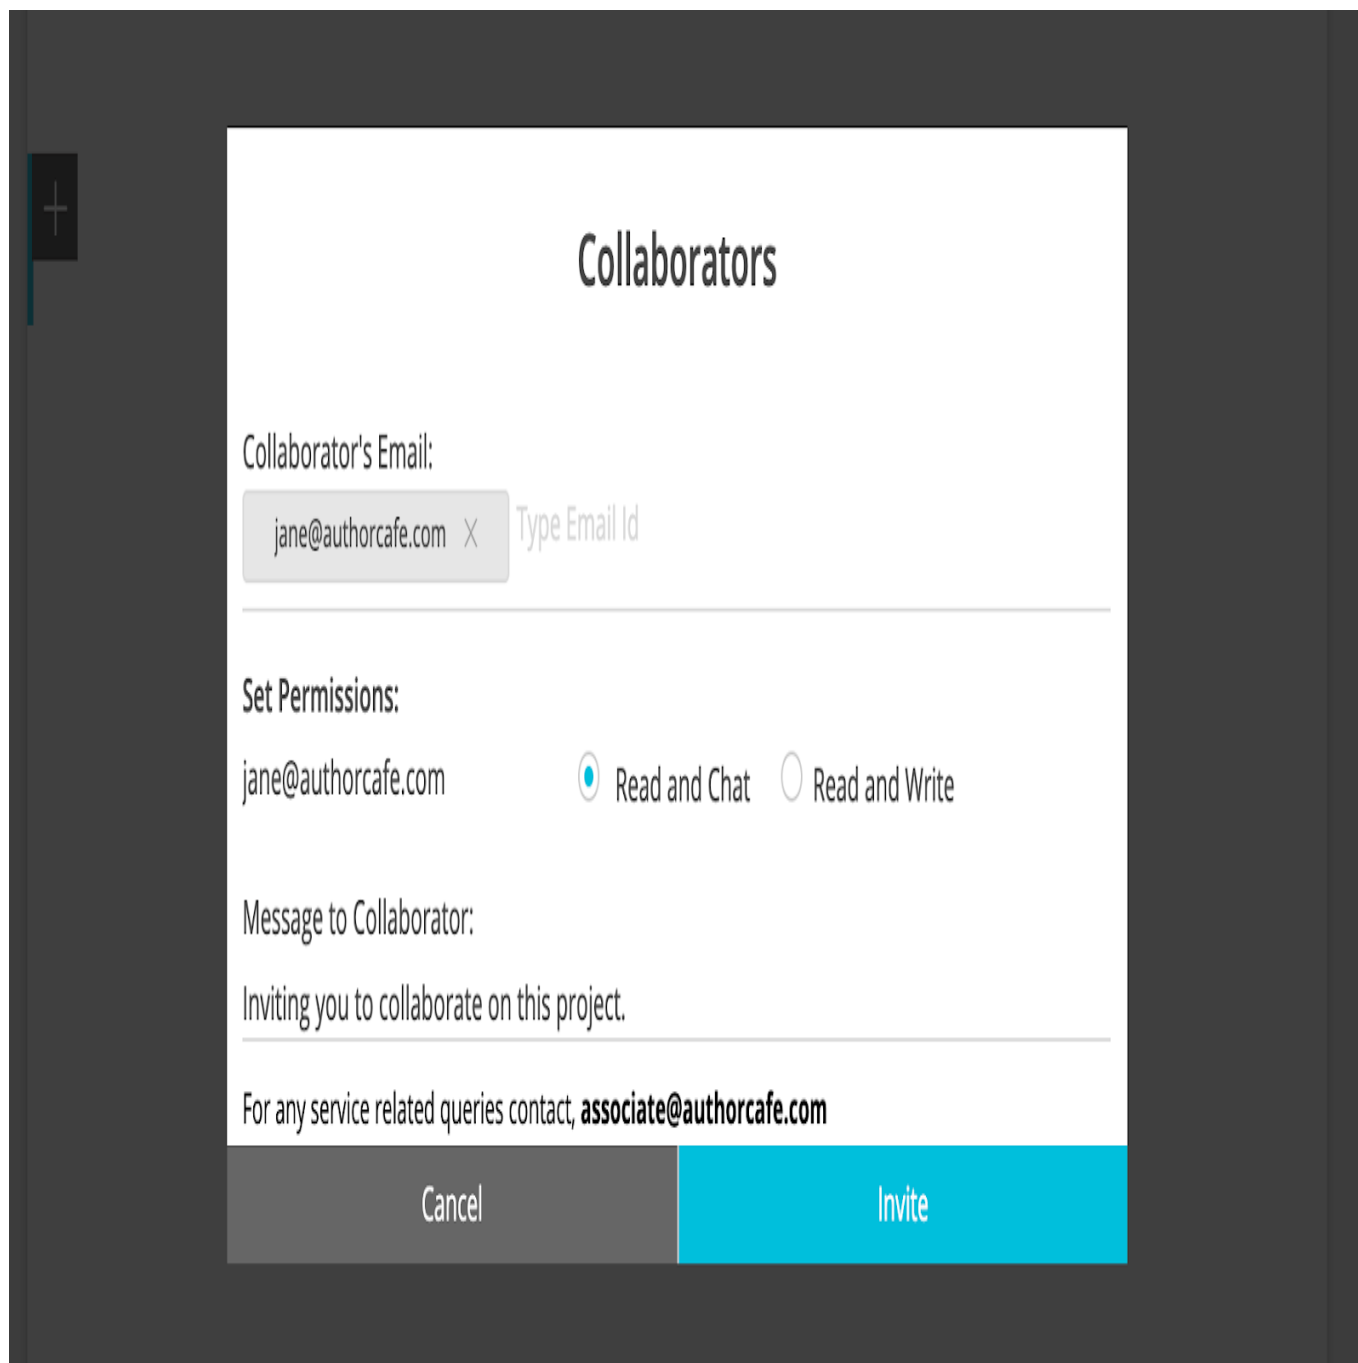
+

Collaborators

Collaborator's Email:

jane@authorcafe.com X

Type Email Id

Set Permissions:

jane@authorcafe.com

Read and Chat

Read and Write

Message to Collaborator:

Inviting you to collaborate on this project.

For any service related queries contact, **associate@authorcafe.com**

Cancel

Invite